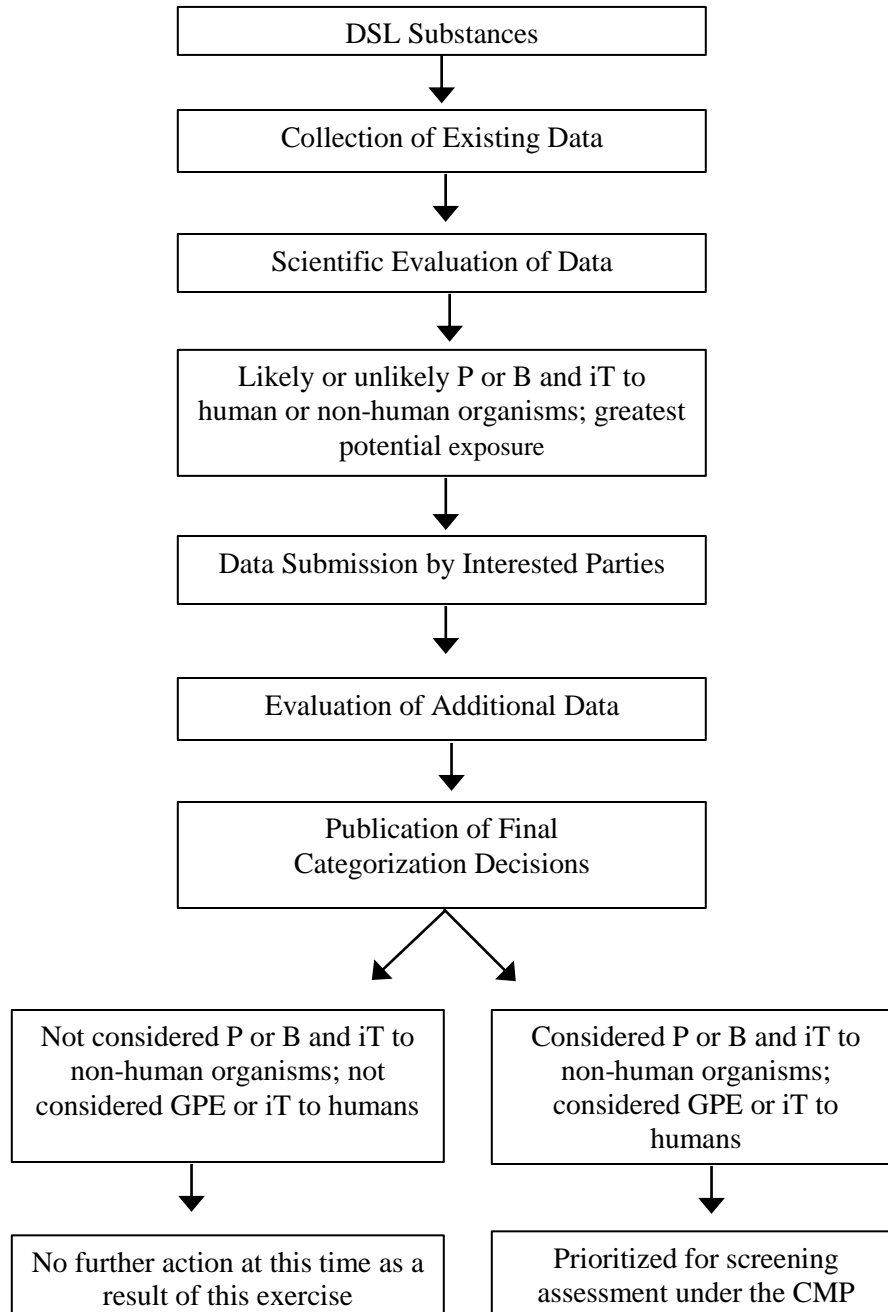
DSL Substances

Collection of Existing Data

Scientific Evaluation of Data

Likely or unlikely P or B and iT to human or non-human organisms; greatest potential exposure

Data Submission by Interested Parties

Evaluation of Additional Data

Publication of Final Categorization Decisions

Not considered P or B and iT to non-human organisms; not considered GPE or iT to humans

Considered P or B and iT to non-human organisms; considered GPE or iT to humans

No further action at this time as a result of this exercise

Prioritized for screening assessment under the CMP